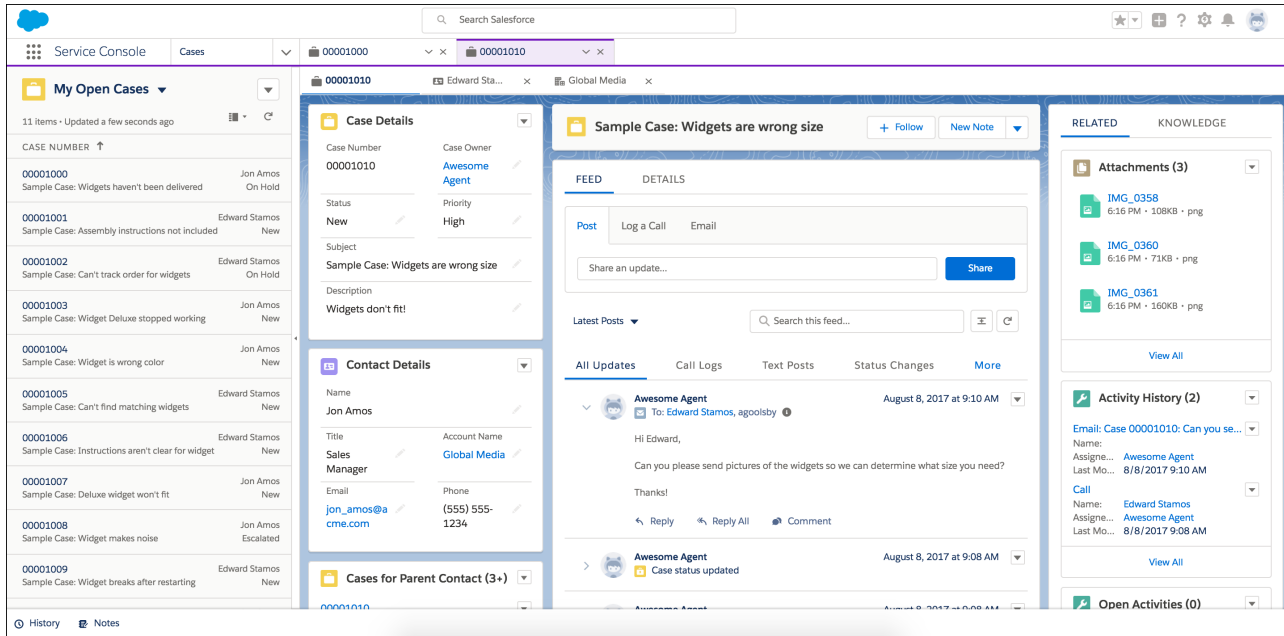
Search Salesforce

Service Console | Cases | 00001000 | 00001010

My Open Cases

11 items • Updated a few seconds ago

CASE NUMBER

| | |
|---|---|
| 00001000 Sample Case: Widgets haven't been delivered | Jon Amos On Hold |
| 00001001 Sample Case: Assembly instructions not included | Edward Stamos New |
| 00001002 Sample Case: Can't track order for widgets | Edward Stamos On Hold |
| 00001003 Sample Case: Widget Deluxe stopped working | Jon Amos New |
| 00001004 Sample Case: Widget is wrong color | Jon Amos New |
| 00001005 Sample Case: Can't find matching widgets | Edward Stamos New |
| 00001006 Sample Case: Instructions aren't clear for widget | Edward Stamos New |
| 00001007 Sample Case: Deluxe widget won't fit | Jon Amos New |
| 00001008 Sample Case: Widget makes noise | Jon Amos Escalated |
| 00001009 Sample Case: Widget breaks after restarting | Edward Stamos New |

00001010 | Edward Sta... | Global Media

Case Details

Case Number 00001010
Case Owner Awesome Agent
Status New
Priority High
Subject Sample Case: Widgets are wrong size
Description Widgets don't fit!

Contact Details

Name Jon Amos
Title Sales Manager
Account Name Global Media
Email jon_amos@acme.com
Phone (555) 555-1234

Cases for Parent Contact (3+)

00001010

Sample Case: Widgets are wrong size

+ Follow | New Note

FEED | DETAILS

Post | Log a Call | Email

Share an update...

Share

Latest Posts

Search this feed...

All Updates | Call Logs | Text Posts | Status Changes | More

Awesome Agent
To: Edward Stamos, agoolsby
August 8, 2017 at 9:10 AM

Hi Edward,

Can you please send pictures of the widgets so we can determine what size you need?

Thanks!

Reply | Reply All | Comment

Awesome Agent
Case status updated
August 8, 2017 at 9:08 AM

Awesome Agent
August 8, 2017 at 9:08 AM

RELATED | KNOWLEDGE

Attachments (3)

IMG_0358
6:16 PM • 108KB • png

IMG_0360
6:16 PM • 71KB • png

IMG_0361
6:16 PM • 160KB • png

View All

Activity History (2)

Email: Case 00001010: Can you se...
Name:
Assigne... Awesome Agent
Last Mo... 8/8/2017 9:10 AM

Call
Name: Edward Stamos
Assigne... Awesome Agent
Last Mo... 8/8/2017 9:08 AM

View All

Open Activities (0)

History | Notes